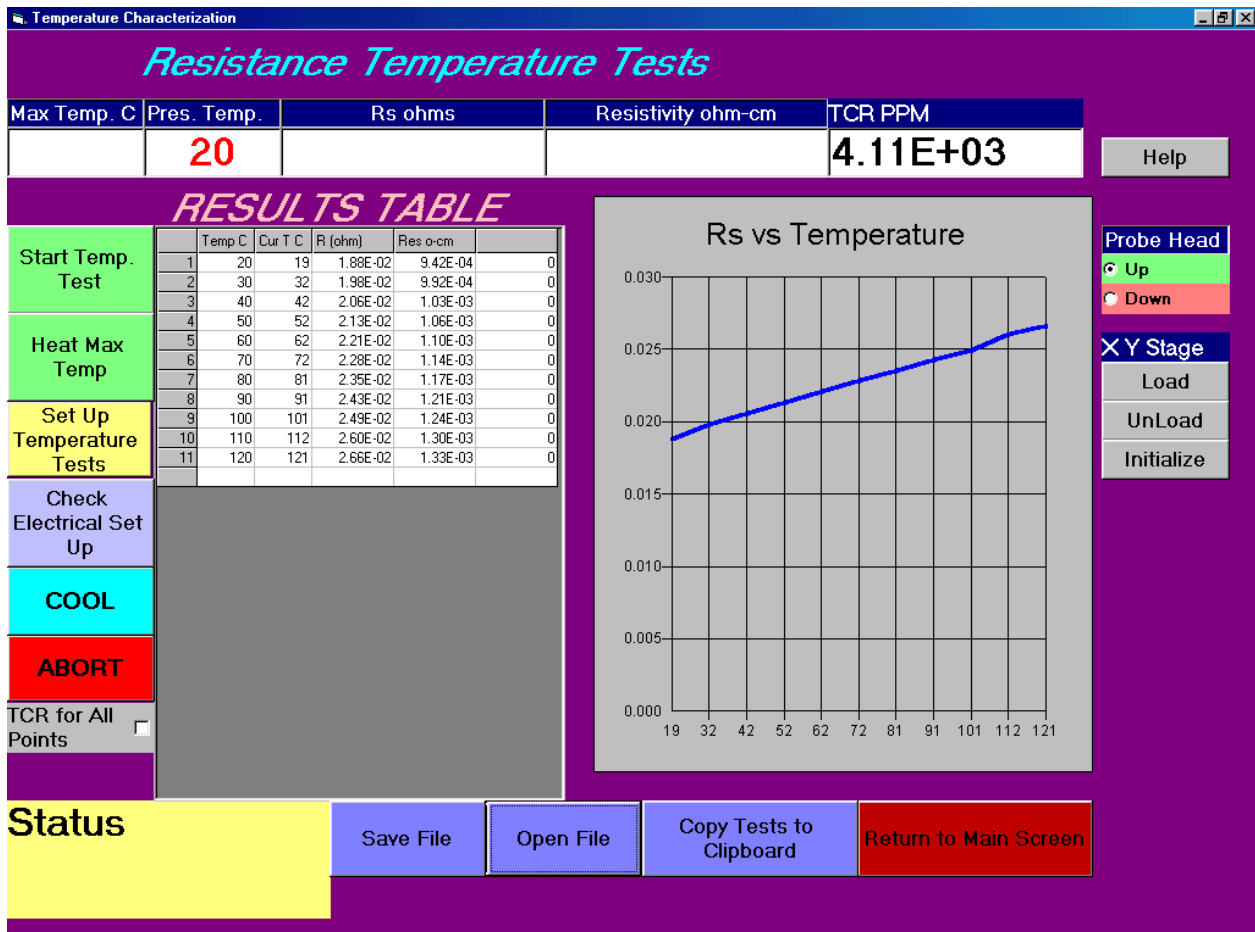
Temperature Characterization

Resistance Temperature Tests

| Max Temp. C | Pres. Temp. | Rs ohms | Resistivity ohm-cm | TCR PPM |
|---|---|---|---|---|
| | 20 | | | 4.11E+03 |

Help

RESULTS TABLE

Start Temp. Test

Heat Max Temp

Set Up Temperature Tests

Check Electrical Set Up

COOL

ABORT

TCR for All Points

| | Temp C | Cur T C | R (ohm) | Res o-cm | |
|---|---|---|---|---|---|
| 1 | 20 | 19 | 1.88E-02 | 9.42E-04 | 0 |
| 2 | 30 | 32 | 1.98E-02 | 9.92E-04 | 0 |
| 3 | 40 | 42 | 2.06E-02 | 1.03E-03 | 0 |
| 4 | 50 | 52 | 2.13E-02 | 1.06E-03 | 0 |
| 5 | 60 | 62 | 2.21E-02 | 1.10E-03 | 0 |
| 6 | 70 | 72 | 2.28E-02 | 1.14E-03 | 0 |
| 7 | 80 | 81 | 2.35E-02 | 1.17E-03 | 0 |
| 8 | 90 | 91 | 2.43E-02 | 1.21E-03 | 0 |
| 9 | 100 | 101 | 2.49E-02 | 1.24E-03 | 0 |
| 10 | 110 | 112 | 2.60E-02 | 1.30E-03 | 0 |
| 11 | 120 | 121 | 2.66E-02 | 1.33E-03 | 0 |

Rs vs Temperature

0.030
0.025
0.020
0.015
0.010
0.005
0.000

19 32 42 52 62 72 81 91 101 112 121

Probe Head
Up
Down

X Y Stage
Load
UnLoad
Initialize

Status

Save File

Open File

Copy Tests to Clipboard

Return to Main Screen